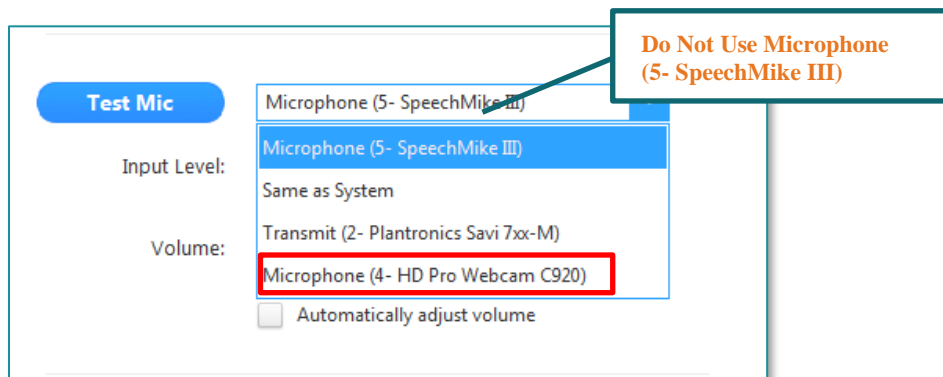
Do Not Use Microphone (5- SpeechMike III)

Test Mic

Microphone (5- SpeechMike III)

Input Level:

Volume:

Microphone (5- SpeechMike III)

Same as System

Transmit (2- Plantronics Savi 7xx-M)

Microphone (4- HD Pro Webcam C920)

Automatically adjust volume